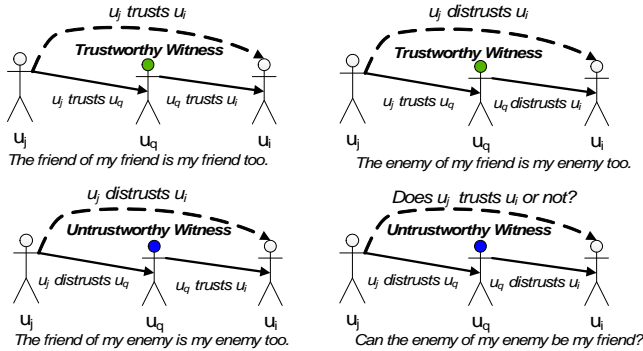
$u_j$ trusts $u_i$

Trustworthy Witness

$u_j$ trusts $u_q$

$u_q$ trusts $u_i$

$u_j$ $u_q$ $u_i$

The friend of my friend is my friend too.

$u_j$ distrusts $u_i$

Trustworthy Witness

$u_j$ trusts $u_q$

$u_q$ distrusts $u_i$

$u_j$ $u_q$ $u_i$

The enemy of my friend is my enemy too.

$u_j$ distrusts $u_i$

Untrustworthy Witness

$u_j$ distrusts $u_q$

$u_q$ trusts $u_i$

$u_j$ $u_q$ $u_i$

The friend of my enemy is my enemy too.

Does $u_j$ trusts $u_i$ or not?

Untrustworthy Witness

$u_j$ distrusts $u_q$

$u_q$ distrusts $u_i$

$u_j$ $u_q$ $u_i$

Can the enemy of my enemy be my friend?